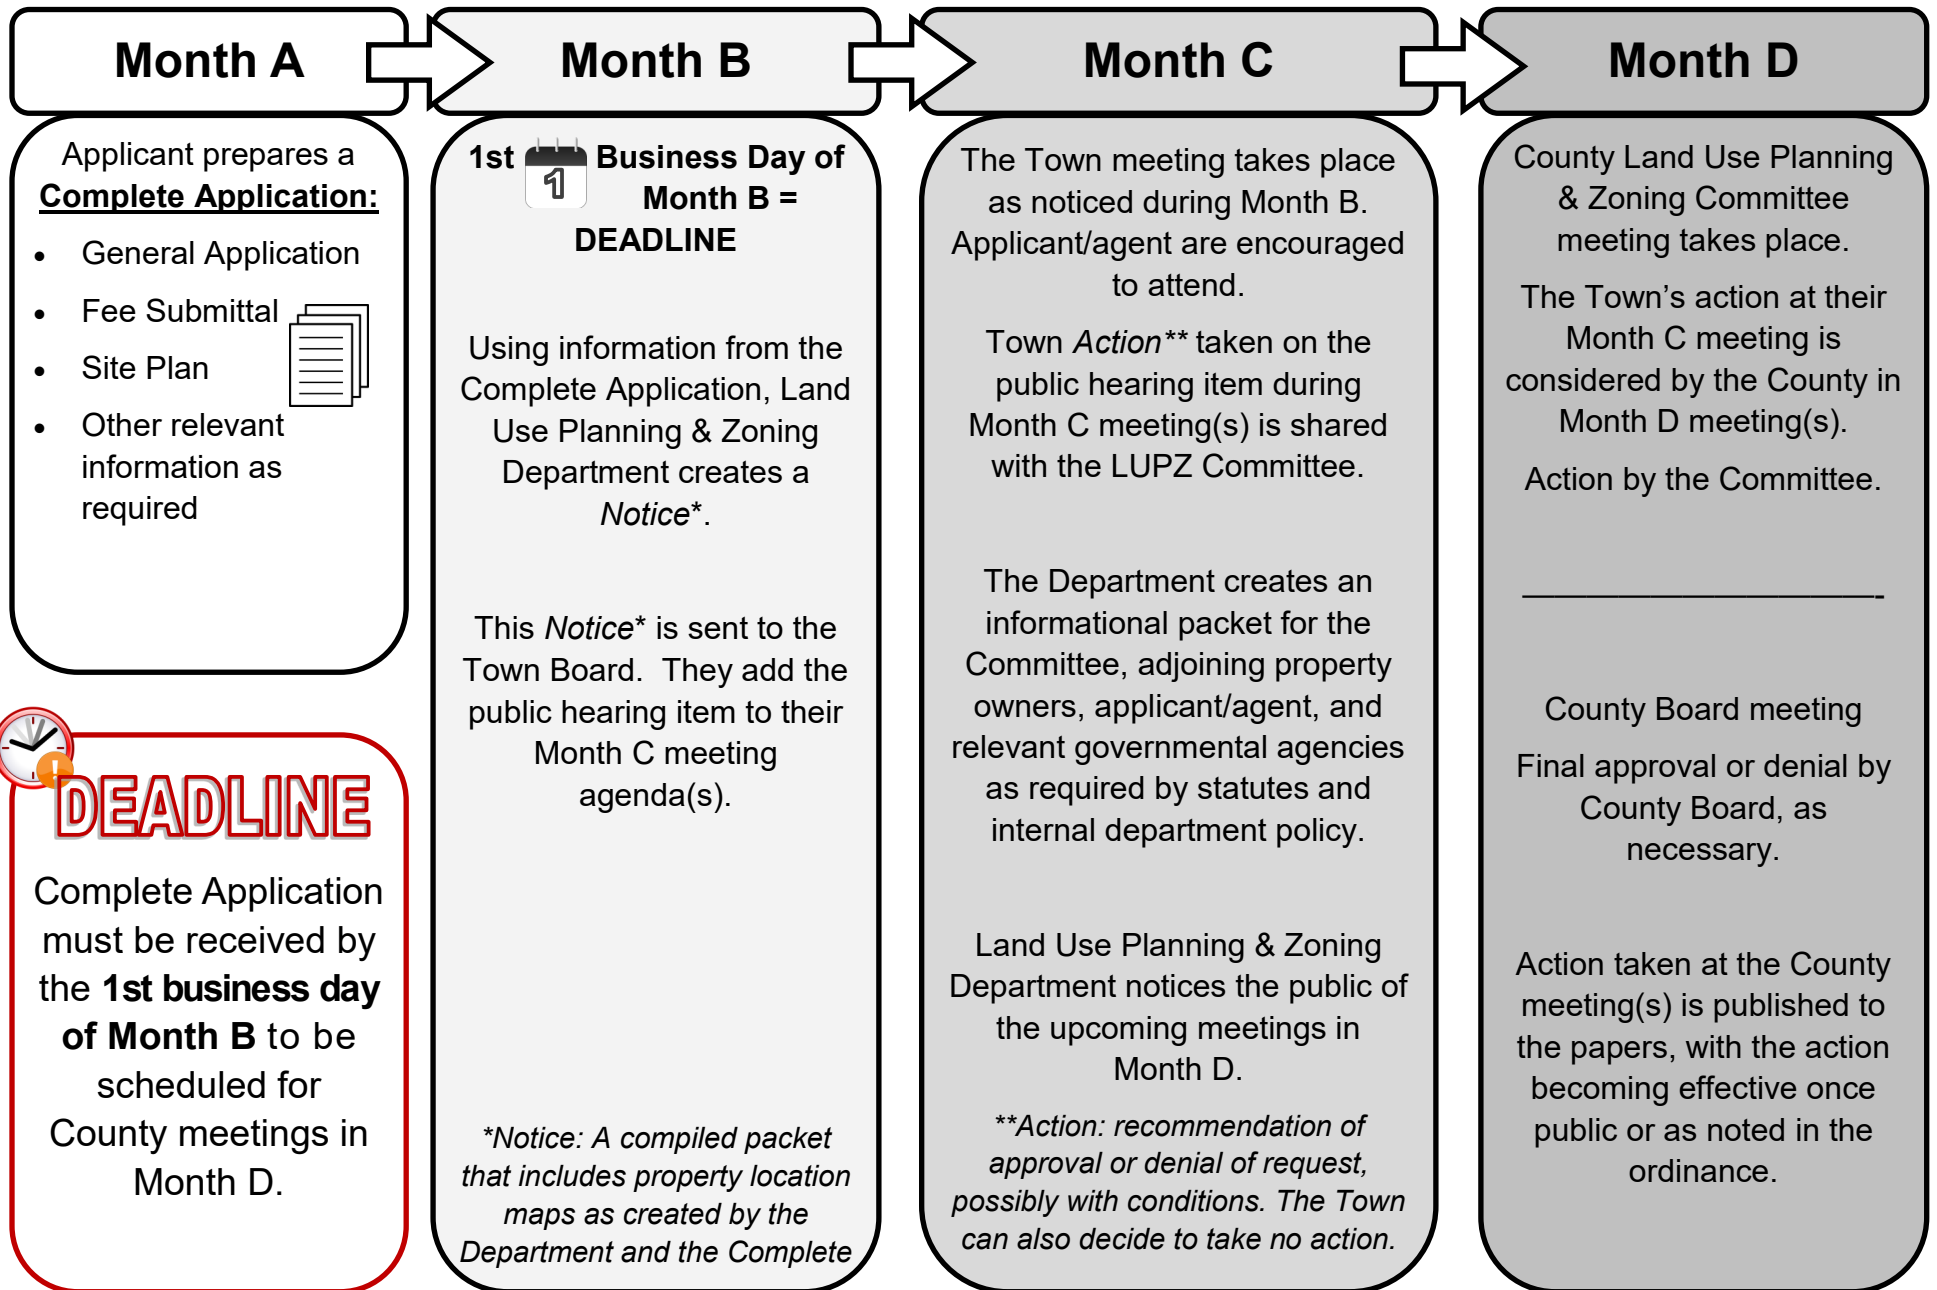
Month A

Applicant prepares a **Complete Application:**

- General Application
- Fee Submittal
- Site Plan
- Other relevant information as required

DEADLINE

Complete Application must be received by the **1st business day of Month B** to be scheduled for County meetings in Month D.

Month B

**1st 1 Business Day of Month B = DEADLINE**

Using information from the Complete Application, Land Use Planning & Zoning Department creates a *Notice**.

This *Notice** is sent to the Town Board. They add the public hearing item to their Month C meeting agenda(s).

*\*Notice: A compiled packet that includes property location maps as created by the Department and the Complete*

Month C

The Town meeting takes place as noticed during Month B. Applicant/agent are encouraged to attend.

Town *Action*** taken on the public hearing item during Month C meeting(s) is shared with the LUPZ Committee.

The Department creates an informational packet for the Committee, adjoining property owners, applicant/agent, and relevant governmental agencies as required by statutes and internal department policy.

Land Use Planning & Zoning Department notices the public of the upcoming meetings in Month D.

*\*\*Action: recommendation of approval or denial of request, possibly with conditions. The Town can also decide to take no action.*

Month D

County Land Use Planning & Zoning Committee meeting takes place.

The Town's action at their Month C meeting is considered by the County in Month D meeting(s).

Action by the Committee.

County Board meeting

Final approval or denial by County Board, as necessary.

Action taken at the County meeting(s) is published to the papers, with the action becoming effective once public or as noted in the ordinance.